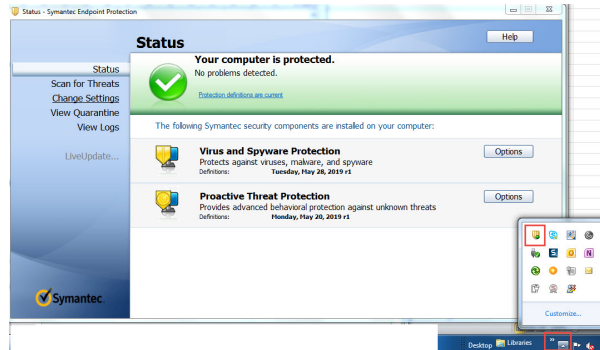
Status - Symantec Endpoint Protection

Status

Help

Status
Scan for Threats
Change Settings
View Quarantine
View Logs

LiveUpdate...

Your computer is protected.
No problems detected.

Protection definitions are current

The following Symantec security components are installed on your computer:

Virus and Spyware Protection
Protects against viruses, malware, and spyware
Definitions: Tuesday, May 28, 2019 r1

Options

Proactive Threat Protection
Provides advanced behavioral protection against unknown threats
Definitions: Monday, May 20, 2019 r1

Options

Symantec

Customize...

Desktop
Libraries